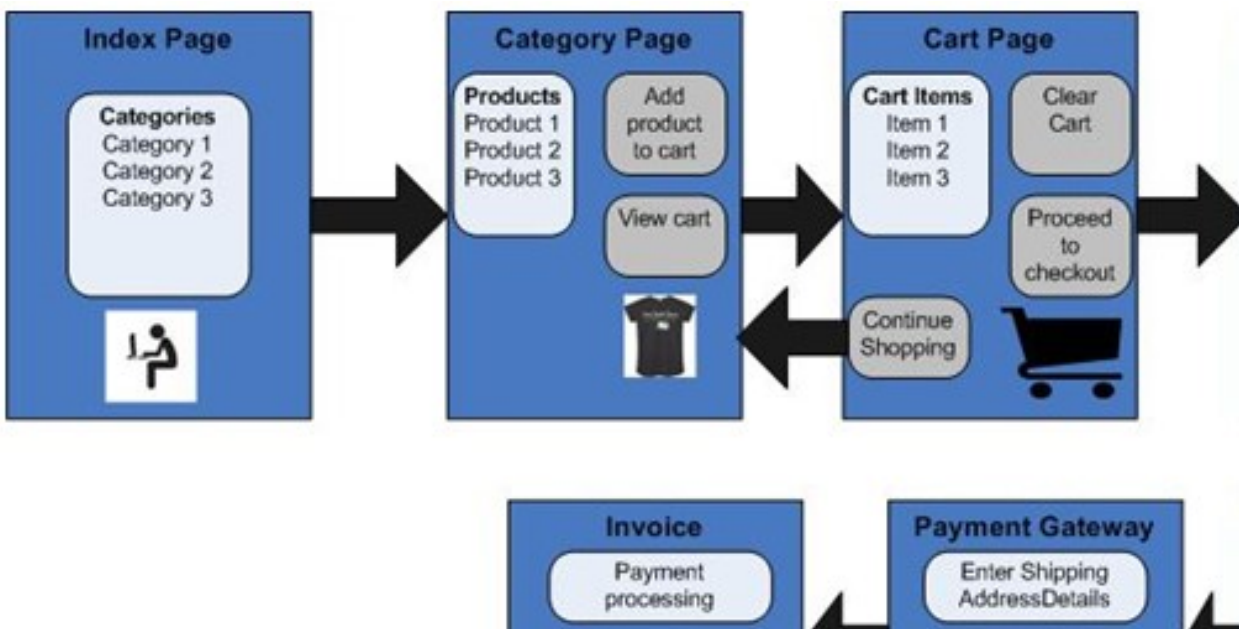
Index Page

Categories
Category 1
Category 2
Category 3

Category Page

Products
Product 1
Product 2
Product 3

Add product to cart

View cart

Cart Page

Cart Items
Item 1
Item 2
Item 3

Clear Cart

Proceed to checkout

Continue Shopping

Invoice

Payment processing

Payment Gateway

Enter Shipping AddressDetails